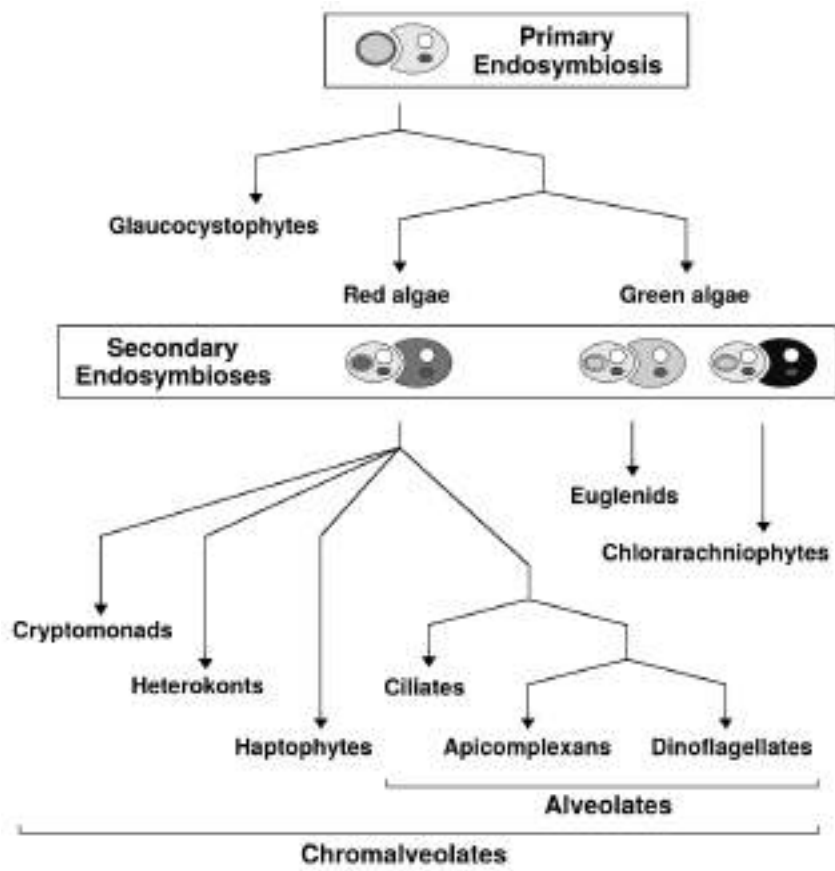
Primary Endosymbiosis

Glaucocystophytes

Red algae

Green algae

Secondary Endosymbioses

Euglenids

Chlorarachniophytes

Cryptomonads

Heterokonts

Haptophytes

Ciliates

Apicomplexans

Dinoflagellates

Alveolates

Chromalveolates